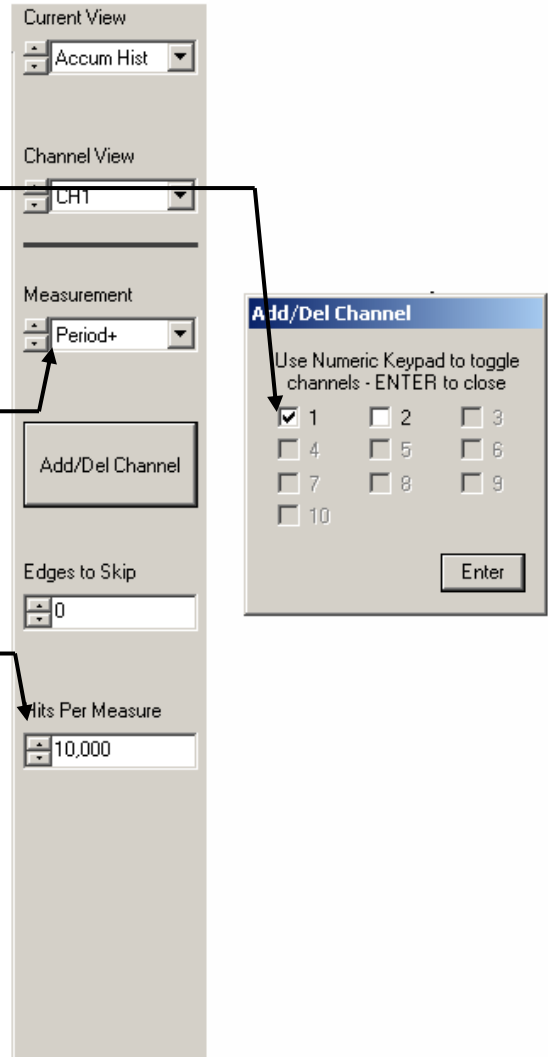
Current View

Accum Hist

Channel View

CH1

Measurement

Period+

Add/Del Channel

Edges to Skip

0

Hits Per Measure

10,000

Add/Del Channel

Use Numeric Keypad to toggle channels - ENTER to close

1 2 3
4 5 6
7 8 9
10

Enter